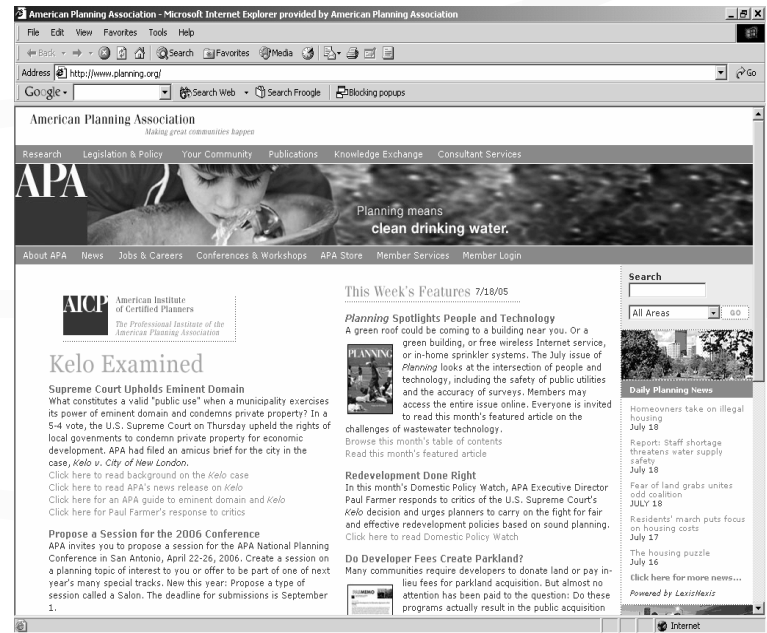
American Planning Association - Microsoft Internet Explorer provided by American Planning Association

File Edit View Favorites Tools Help

Back Search Favorites Media

Address http://www.planning.org/ Go

Google Search Web Search Froogle Blocking popups

American Planning Association
Making great communities happen

Research Legislation & Policy Your Community Publications Knowledge Exchange Consultant Services

APA

Planning means
clean drinking water.

About APA News Jobs & Careers Conferences & Workshops APA Store Member Services Member Login

AICP American Institute of Certified Planners
The Professional Institute of the American Planning Association

Kelo Examined

Supreme Court Upholds Eminent Domain
What constitutes a valid "public use" when a municipality exercises its power of eminent domain and condemns private property? In a 5-4 vote, the U.S. Supreme Court on Thursday upheld the rights of local govenments to condemn private property for economic development. APA had filed an amicus brief for the city in the case, Kelo v. City of New London.
Click here to read background on the Kelo case
Click here to read APA's news release on Kelo
Click here for an APA guide to eminent domain and Kelo
Click here for Paul Farmer's response to critics

Propose a Session for the 2006 Conference
APA invites you to propose a session for the APA National Planning Conference in San Antonio, April 22-26, 2006. Create a session on a planning topic of interest to you or offer to be part of one of next year's many special tracks. New this year: Propose a type of session called a Salon. The deadline for submissions is September 1.

This Week's Features 7/18/05

Planning Spotlights People and Technology
A green roof could be coming to a building near you. Or a green building, or free wireless Internet service, or in-home sprinkler systems. The July issue of Planning looks at the intersection of people and technology, including the safety of public utilities and the accuracy of surveys. Members may access the entire issue online. Everyone is invited to read this month's featured article on the challenges of wastewater technology.
Browse this month's table of contents
Read this month's featured article

PLANNING

Redevelopment Done Right
In this month's Domestic Policy Watch, APA Executive Director Paul Farmer responds to critics of the U.S. Supreme Court's Kelo decision and urges planners to carry on the fight for fair and effective redevelopment policies based on sound planning.
Click here to read Domestic Policy Watch

Do Developer Fees Create Parkland?
Many communities require developers to donate land or pay in-lieu fees for parkland acquisition. But almost no attention has been paid to the question: Do these programs actually result in the public acquisition

Search
All Areas GO

Daily Planning News
Homeowners take on illegal housing
July 18
Report: Staff shortage threatens water supply safety
July 18
Fear of land grabs unites odd coalition
JULY 18
Residents' march puts focus on housing costs
July 17
The housing puzzle
July 16
Click here for more news...
Powered by LexisNexis

Internet